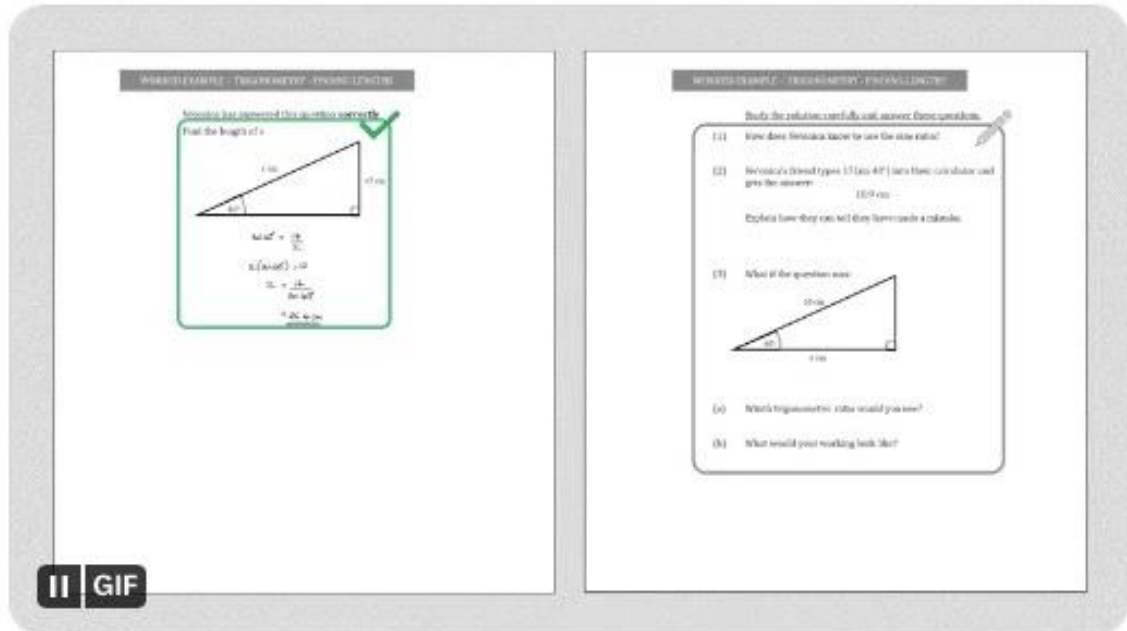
WORKED EXAMPLE – TRIGONOMETRY – FINDING LENGTHS

Veronica has answered this question correctly.

Find the length of x

x cm

17 cm

40°

$\sin 40° = \frac{17}{x}$

$x(\sin 40°) = 17$

$x = \frac{17}{\sin 40°}$

$= 26.4$ cm

WORKED EXAMPLE – TRIGONOMETRY – FINDING LENGTHS

Study the solution carefully and answer these questions.

(1) How does Veronica know to use the sine ratio?

(2) Veronica's friend types 17 (sin 40°) into their calculator and gets the answer:

10.9 cm

Explain how they can tell they have made a mistake.

(3) What if the question was:

10 cm

40°

x cm

(a) Which trigonometric ratio would you use?

(b) What would your working look like?

GIF